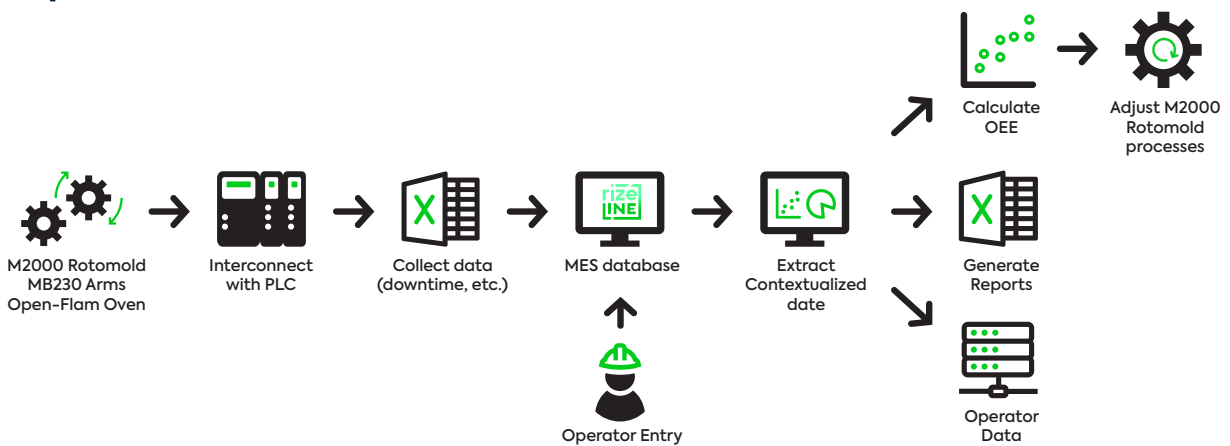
M2000 Rotomold MB230 Arms Open-Flam Oven

Interconnect with PLC

X

Collect data (downtime, etc.)

rize LINE

MES database

Operator Entry

Extract Contextualized date

Calculate OEE

Adjust M2000 Rotomold processes

X

Generate Reports

Operator Data